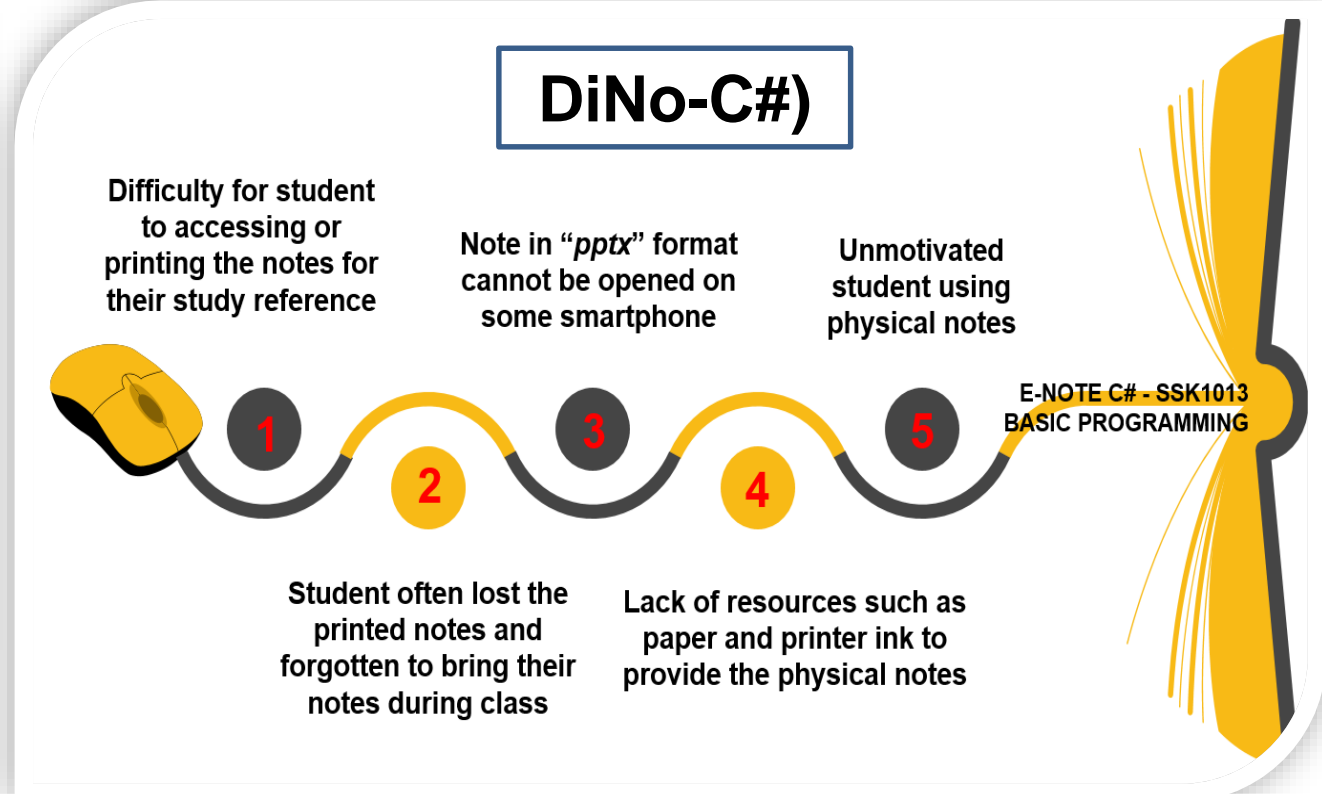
DiNo-C#)

Difficulty for student to accessing or printing the notes for their study reference

1

Note in "*pptx*" format cannot be opened on some smartphone

3

Unmotivated student using physical notes

5

E-NOTE C# - SSK1013 BASIC PROGRAMMING

2

Student often lost the printed notes and forgotten to bring their notes during class

4

Lack of resources such as paper and printer ink to provide the physical notes